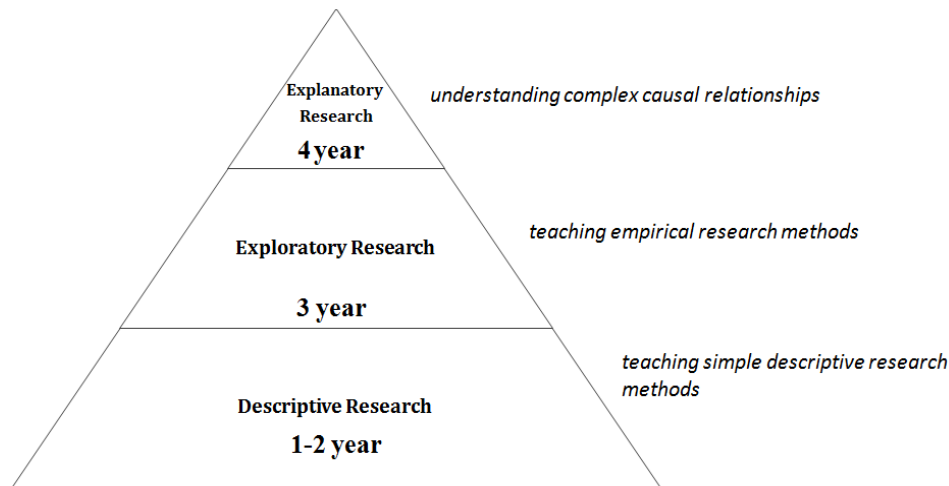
Explanatory Research
4 year

understanding complex causal relationships

Exploratory Research
3 year

teaching empirical research methods

Descriptive Research
1-2 year

teaching simple descriptive research methods